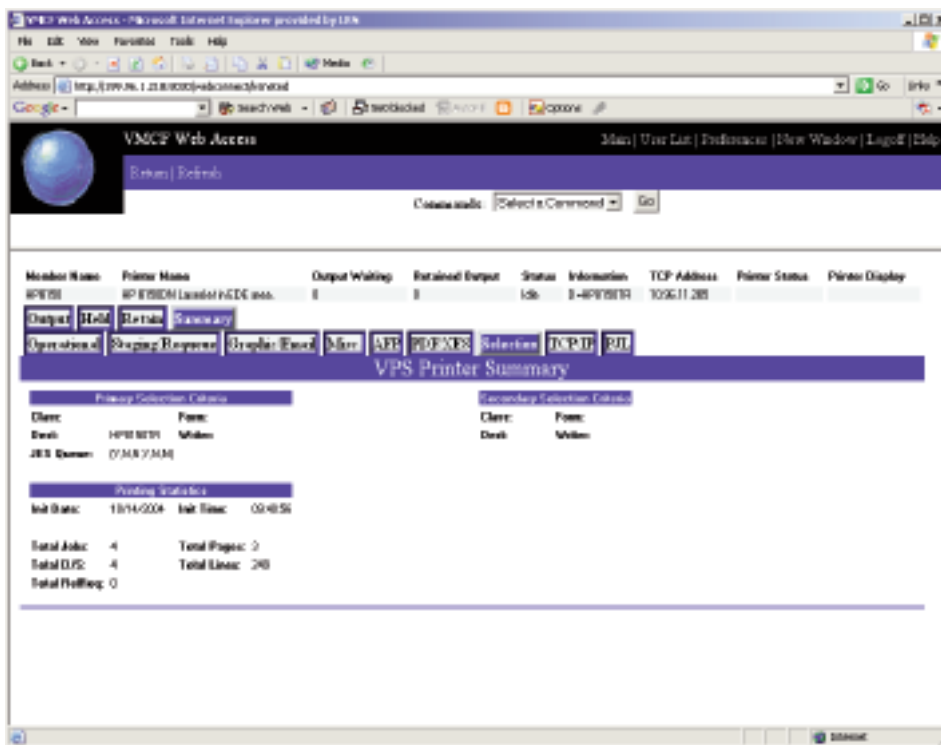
VMCF Web Access - Microsoft Internet Explorer provided by IBM

File Edit View Favorites Tools Help

Back · Search Favorites Media

Address http://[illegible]/webconnect/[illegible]

Go Links

Google · Search Web · Options

VMCF Web Access

Main | User List | Preferences | New Window | Logoff | Help

Return | Refresh

Commands: Select a Command Go

| Member Name | Printer Name | Output Waiting | Retained Output | Status | Information | TCP Address | Printer Status | Printer Display |
|---|---|---|---|---|---|---|---|---|
| HP8150 | HP 8150DN LaserJet in EDE area. | 0 | 0 | Idle | 0 - HP8150TR | 10.56.11.285 | | |

Output Held Retain Summary

Operational Staging Requests Graphic/Email Misc AFP PDF/XES Selection TCP/IP PJL

VPS Printer Summary

Primary Selection Criteria

Class: Form:
Dest: HP8150TR Writer:
JES Queue: (Y,N,N,Y,N,N)

Secondary Selection Criteria

Class: Form:
Dest: Writer:

Printing Statistics

Init Date: 10/14/2004 Init Time: 03:48:56

Total Jobs: 4 Total Pages: 3
Total D/S: 4 Total Lines: 248
Total ReReq: 0

Internet